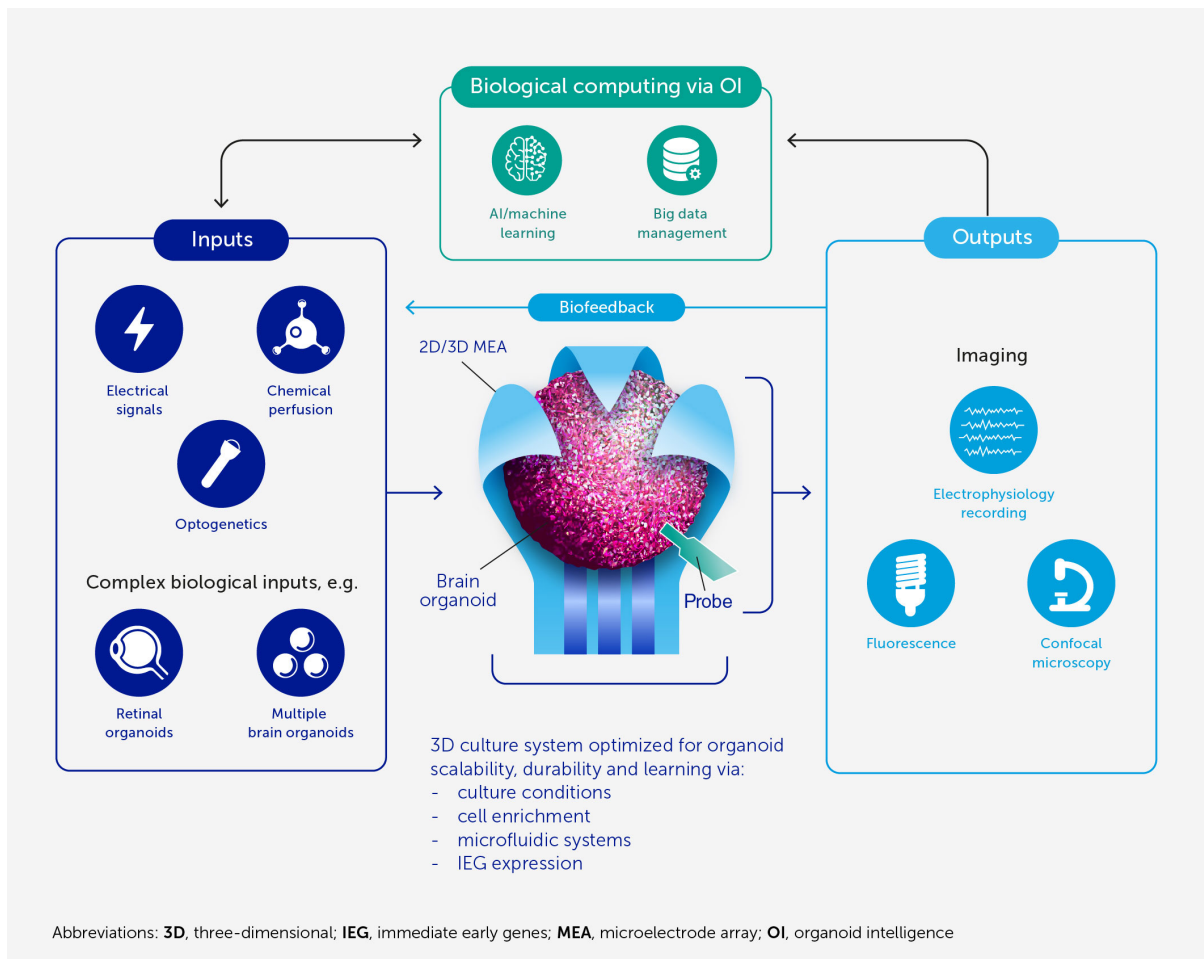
Biological computing via OI

AI/machine learning

Big data management

Inputs

Outputs

Biofeedback

Electrical signals

Chemical perfusion

Optogenetics

Complex biological inputs, e.g.

Retinal organoids

Multiple brain organoids

2D/3D MEA

Brain organoid

Probe

Imaging

Electrophysiology recording

Fluorescence

Confocal microscopy

3D culture system optimized for organoid scalability, durability and learning via:
- culture conditions
- cell enrichment
- microfluidic systems
- IEG expression

Abbreviations: **3D**, three-dimensional; **IEG**, immediate early genes; **MEA**, microelectrode array; **OI**, organoid intelligence